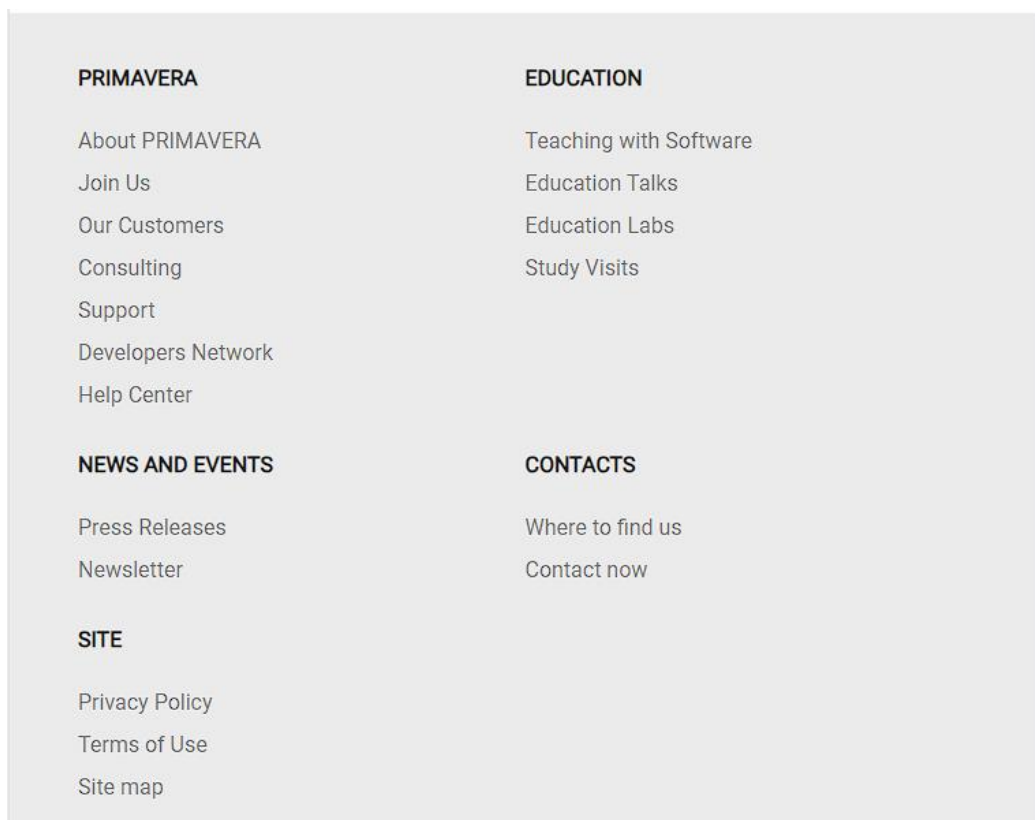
PRIMAVERA

About PRIMAVERA
Join Us
Our Customers
Consulting
Support
Developers Network
Help Center

EDUCATION

Teaching with Software
Education Talks
Education Labs
Study Visits

NEWS AND EVENTS

Press Releases
Newsletter

CONTACTS

Where to find us
Contact now

SITE

Privacy Policy
Terms of Use
Site map